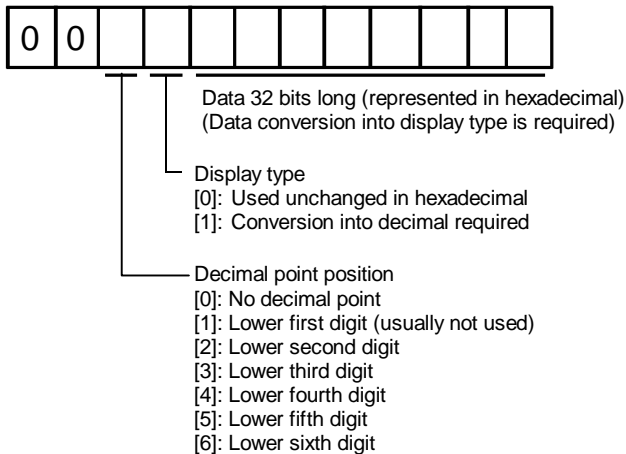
| 0 | 0 | | | | | | | | | | |
|---|---|---|---|---|---|---|---|---|---|---|---|

Data 32 bits long (represented in hexadecimal)
(Data conversion into display type is required)

Display type
[0]: Used unchanged in hexadecimal
[1]: Conversion into decimal required

Decimal point position
[0]: No decimal point
[1]: Lower first digit (usually not used)
[2]: Lower second digit
[3]: Lower third digit
[4]: Lower fourth digit
[5]: Lower fifth digit
[6]: Lower sixth digit